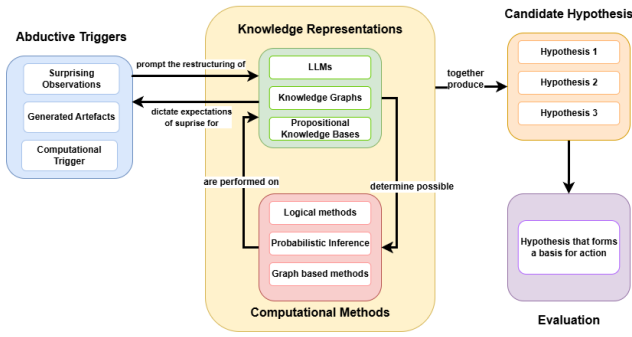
Abductive Triggers

Surprising Observations

Generated Artefacts

Computational Trigger

prompt the restructuring of

dictate expectations of suprise for

Knowledge Representations

LLMs

Knowledge Graphs

Propositional Knowledge Bases

are performed on

determine possible

Logical methods

Probabilistic Inference

Graph based methods

Computational Methods

together produce

Candidate Hypothesis

Hypothesis 1

Hypothesis 2

Hypothesis 3

Hypothesis that forms a basis for action

Evaluation